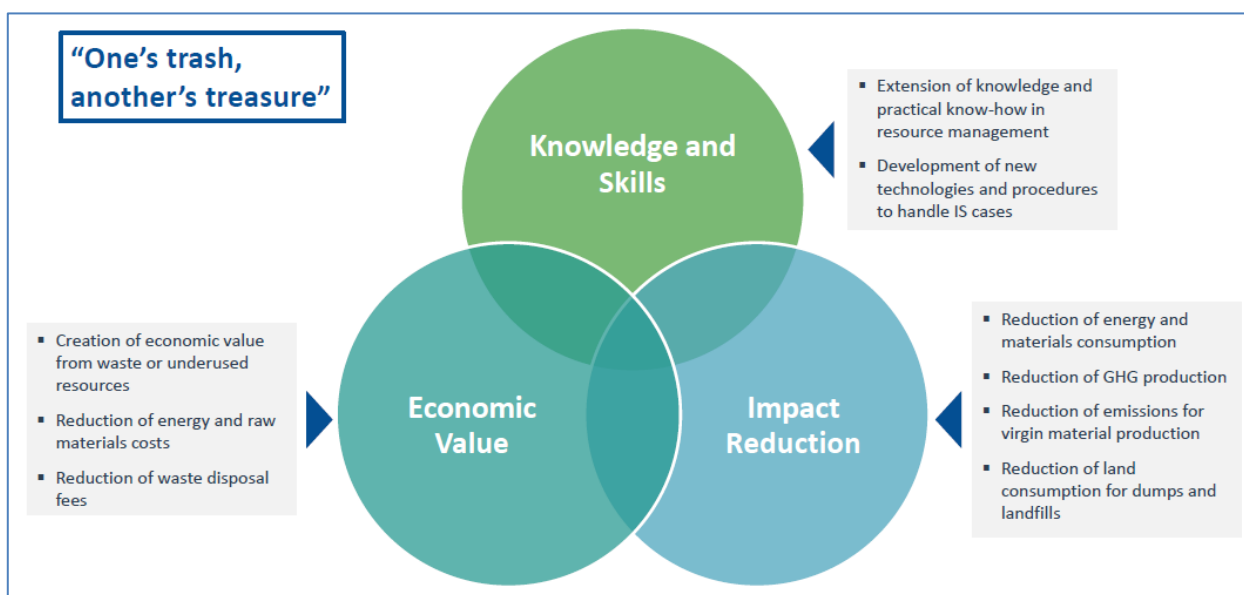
“One’s trash, another’s treasure”

- Extension of knowledge and practical know-how in resource management
- Development of new technologies and procedures to handle IS cases

Knowledge and Skills

- Creation of economic value from waste or underused resources
- Reduction of energy and raw materials costs
- Reduction of waste disposal fees

Economic Value

Impact Reduction

- Reduction of energy and materials consumption
- Reduction of GHG production
- Reduction of emissions for virgin material production
- Reduction of land consumption for dumps and landfills